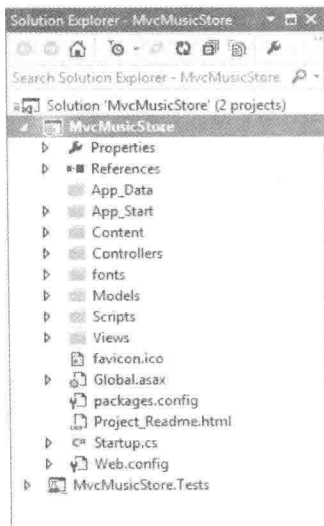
Solution Explorer - MvcMusicStore

Search Solution Explorer - MvcMusicStore

Solution 'MvcMusicStore' (2 projects)
MvcMusicStore
Properties
References
App_Data
App_Start
Content
Controllers
fonts
Models
Scripts
Views
favicon.ico
Global.asax
packages.config
Project_Readme.html
Startup.cs
Web.config
MvcMusicStore.Tests